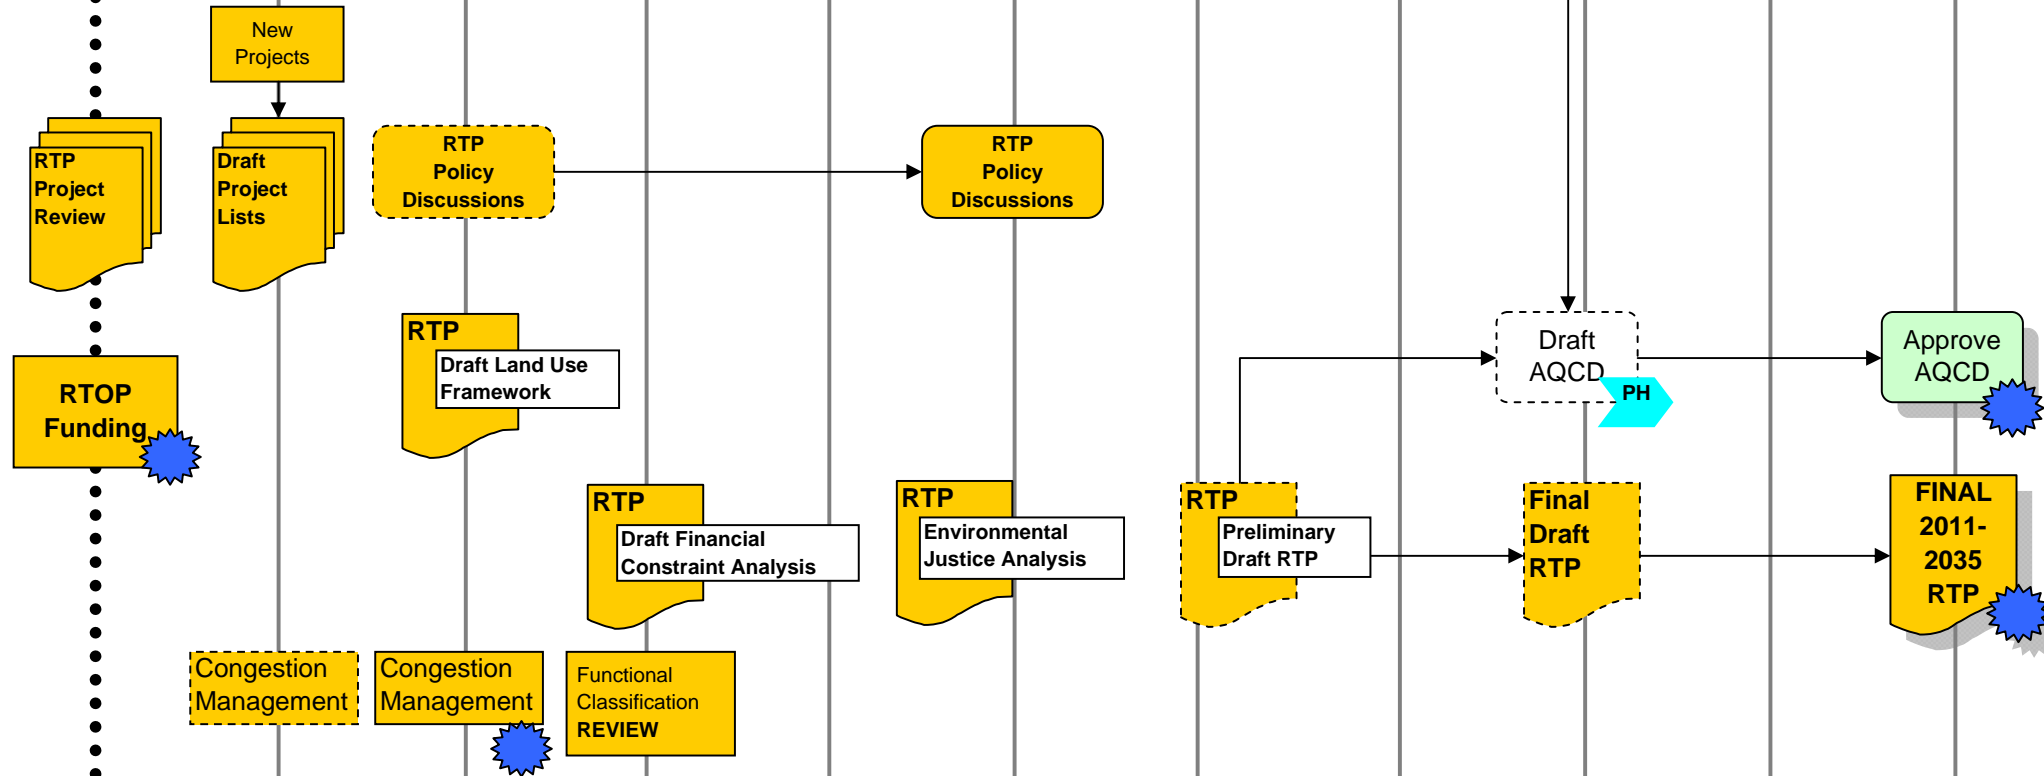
New Projects

RTP Project Review

Draft Project Lists

RTP Policy Discussions

RTP Policy Discussions

RTOP Funding

RTP
Draft Land Use Framework

Draft AQCD

PH

Approve AQCD

RTP
Draft Financial Constraint Analysis

RTP
Environmental Justice Analysis

RTP
Preliminary Draft RTP

Final Draft RTP

FINAL 2011-2035 RTP

Congestion Management

Congestion Management

Functional Classification REVIEW